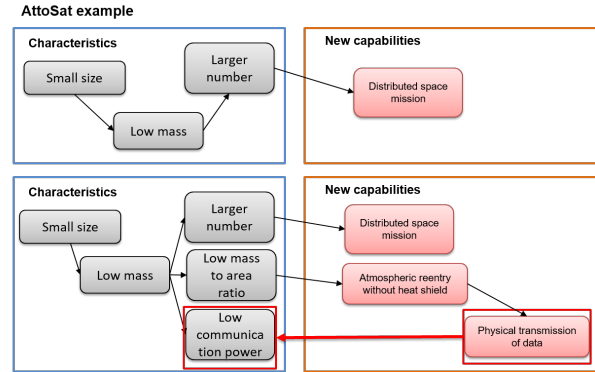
AttoSat example

Characteristics

Small size

Low mass

Larger number

New capabilities

Distributed space mission

Characteristics

Small size

Low mass

Larger number

Low mass to area ratio

Low communica tion power

New capabilities

Distributed space mission

Atmospheric reentry without heat shield

Physical transmission of data